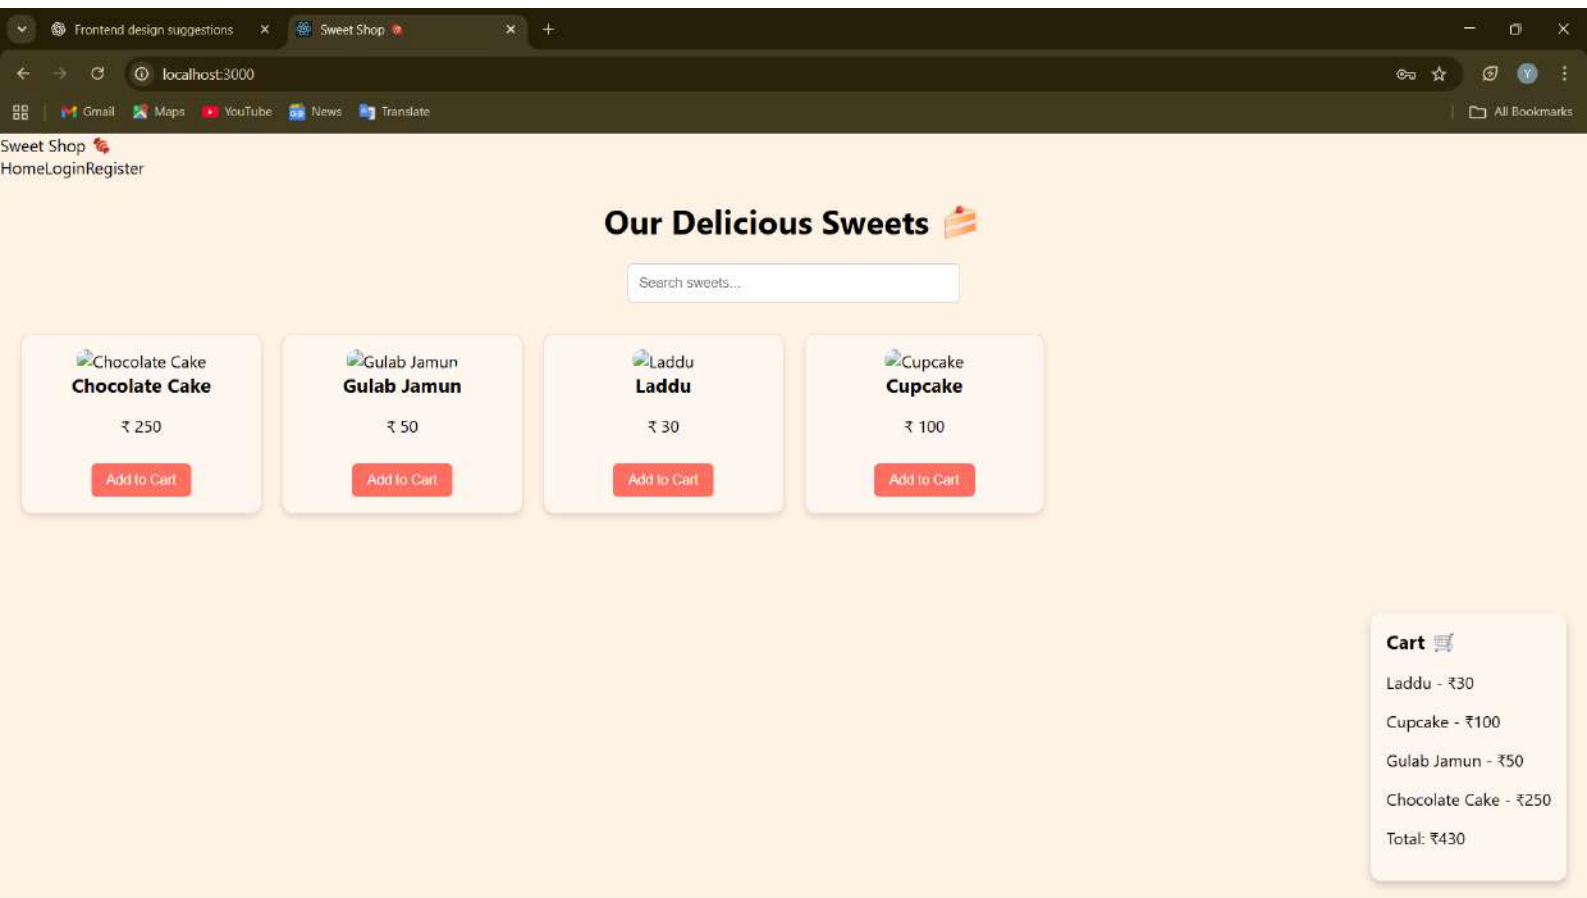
Frontend design suggestions ×
Sweet Shop ×
+
localhost:3000
Gmail Maps YouTube News Translate
All Bookmarks

Sweet Shop 🍬
HomeLoginRegister

Our Delicious Sweets 🍰

Search sweets...

Chocolate Cake
Chocolate Cake
₹ 250
Add to Cart

Gulab Jamun
Gulab Jamun
₹ 50
Add to Cart

Laddu
Laddu
₹ 30
Add to Cart

Cupcake
Cupcake
₹ 100
Add to Cart

Cart 🛒
Laddu - ₹30
Cupcake - ₹100
Gulab Jamun - ₹50
Chocolate Cake - ₹250
Total: ₹430